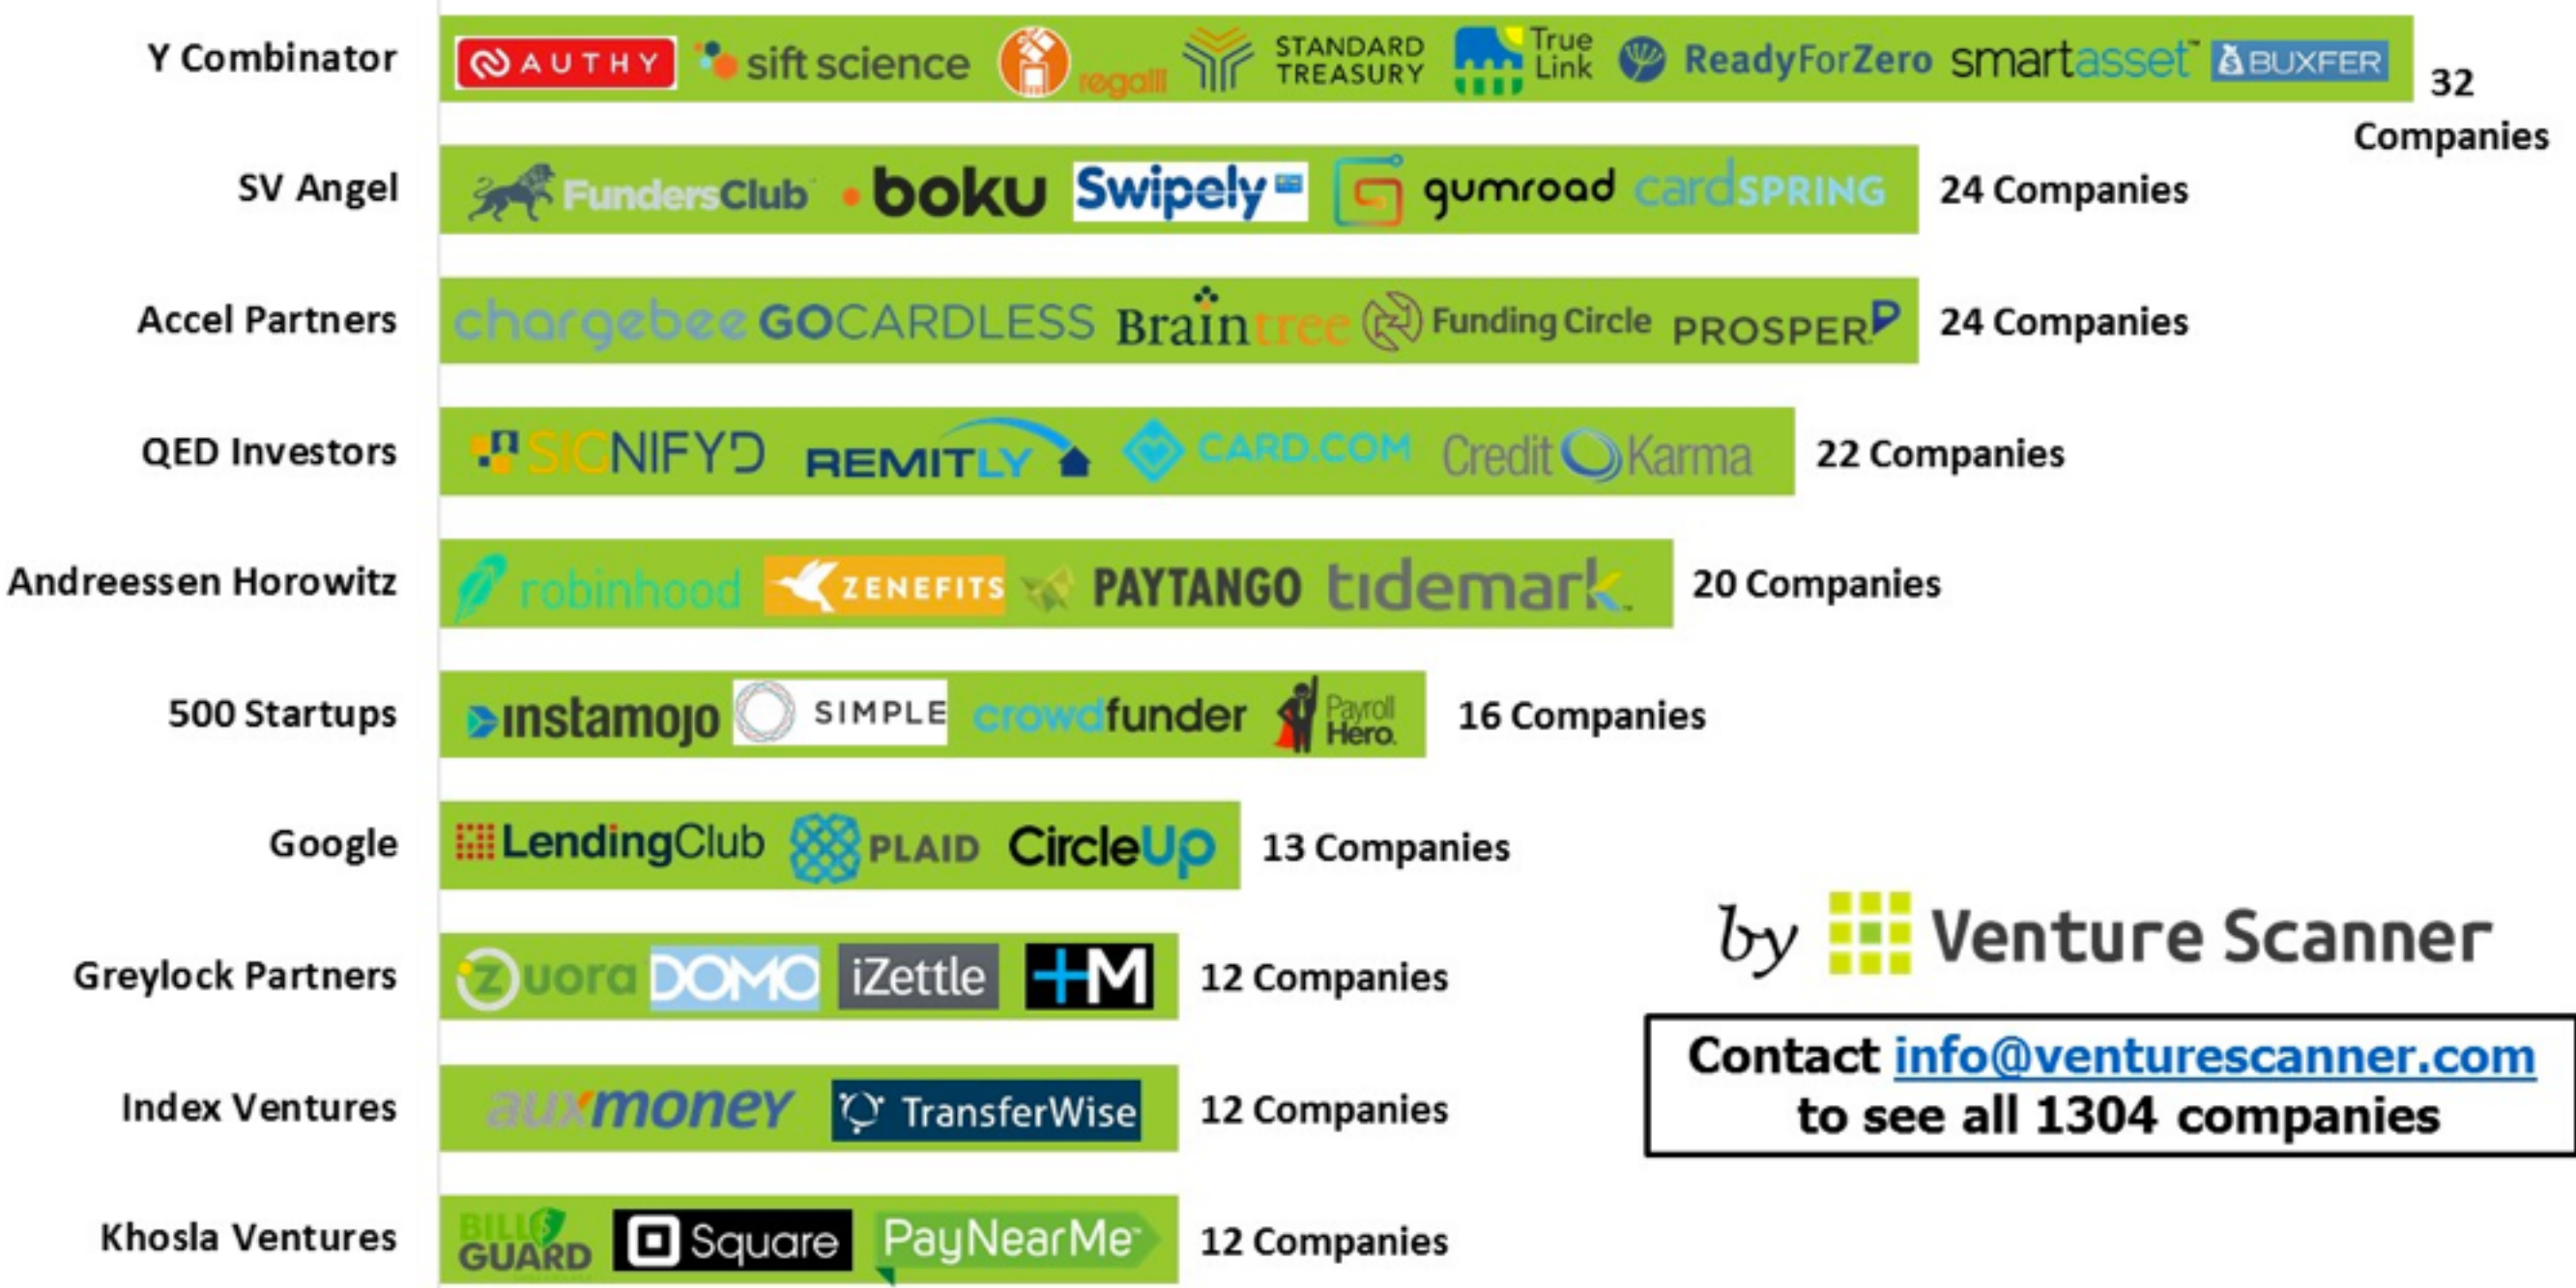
Y Combinator
AUTHY sift science regalii STANDARD TREASURY True Link ReadyForZero smartasset BUXFER
32 Companies

SV Angel
FundersClub boku Swipely gumroad cardSPRING
24 Companies

Accel Partners
chargebee GOCARDLESS Braintree Funding Circle PROSPER
24 Companies

QED Investors
SIGNIFYD REMITLY CARD.COM Credit Karma
22 Companies

Andreessen Horowitz
robinhood ZENEFITS PAYTANGO tidemark
20 Companies

500 Startups
instamojo SIMPLE crowdfunder Payroll Hero
16 Companies

Google
LendingClub PLAID CircleUp
13 Companies

Greylock Partners
Zuora DOMO iZettle +M
12 Companies

Index Ventures
auxmoney TransferWise
12 Companies

Khosla Ventures
BILLGUARD Square PayNearMe
12 Companies

by Venture Scanner

Contact info@venturescanner.com to see all 1304 companies